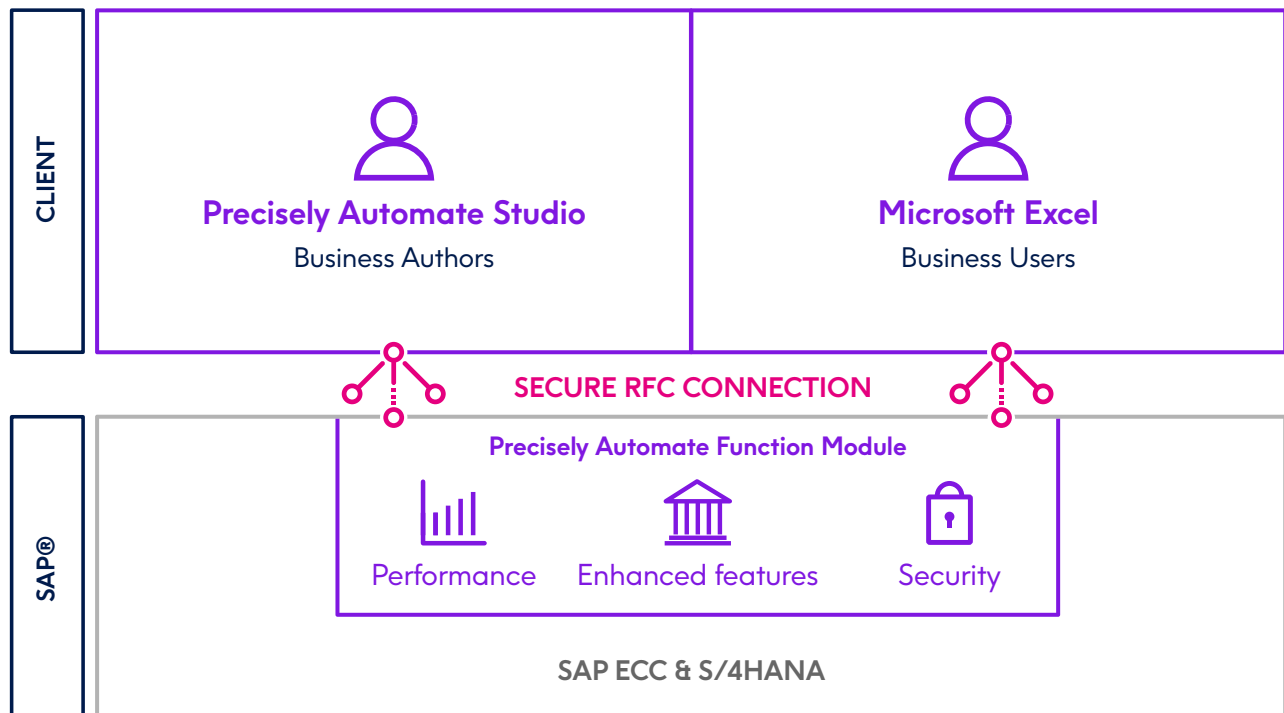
CLIENT

Precisely Automate Studio
Business Authors

Microsoft Excel
Business Users

SECURE RFC CONNECTION

SAP®

Precisely Automate Function Module

Performance

Enhanced features

Security

SAP ECC & S/4HANA